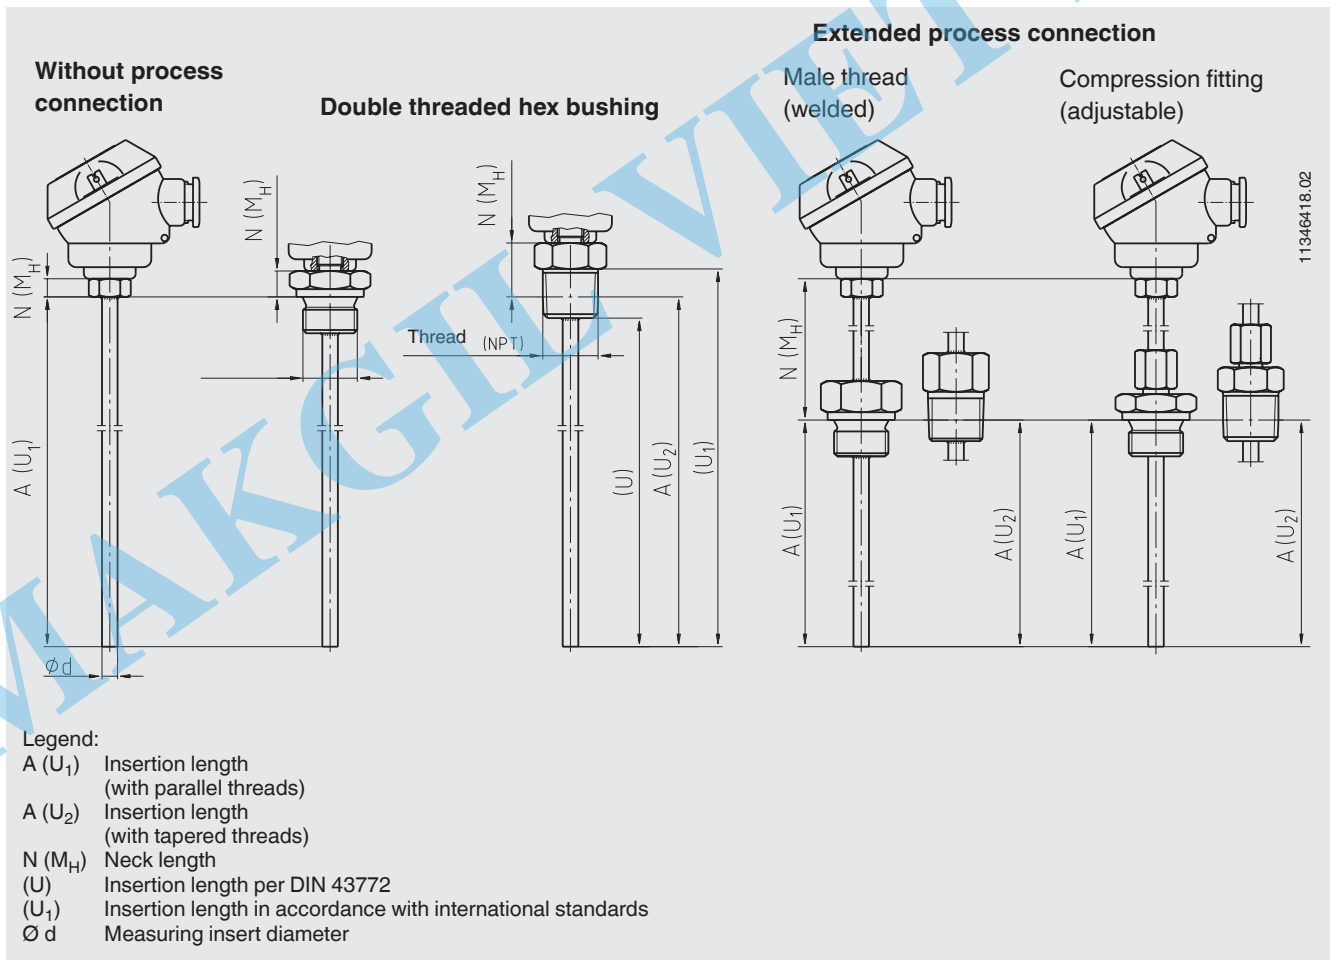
Without process connection

Double threaded hex bushing

Extended process connection

Male thread (welded)

Compression fitting (adjustable)

11346418.02

N ($M_H$)

N ($M_H$)

N ($M_H$)

N ($M_H$)

A ($U_1$)

Thread (NPT)

(U)

A ($U_2$)

($U_1$)

A ($U_1$)

A ($U_2$)

A ($U_1$)

A ($U_2$)

Ø d

MAKGIL VIET

Legend:
A ($U_1$) Insertion length (with parallel threads)
A ($U_2$) Insertion length (with tapered threads)
N ($M_H$) Neck length
(U) Insertion length per DIN 43772
($U_1$) Insertion length in accordance with international standards
Ø d Measuring insert diameter